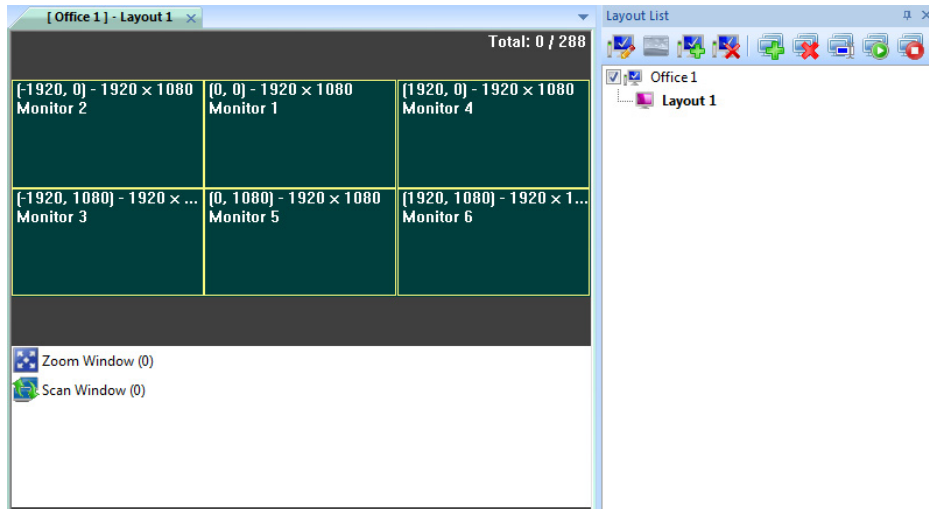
[ Office 1 ] - Layout 1 ×

Total: 0 / 288

(-1920, 0) - 1920 × 1080
Monitor 2

(0, 0) - 1920 × 1080
Monitor 1

(1920, 0) - 1920 × 1080
Monitor 4

(-1920, 1080) - 1920 × ...
Monitor 3

(0, 1080) - 1920 × 1080
Monitor 5

(1920, 1080) - 1920 × 1...
Monitor 6

Zoom Window (0)

Scan Window (0)

Layout List

Office 1

Layout 1